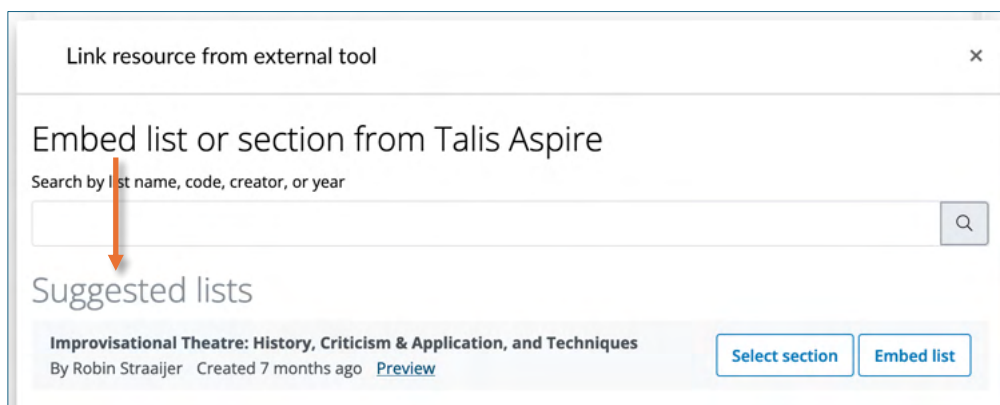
Link resource from external tool

×

Embed list or section from Talis Aspire

Search by list name, code, creator, or year

Suggested lists

Improvisational Theatre: History, Criticism & Application, and Techniques

By Robin Straaijer Created 7 months ago Preview

Select section

Embed list